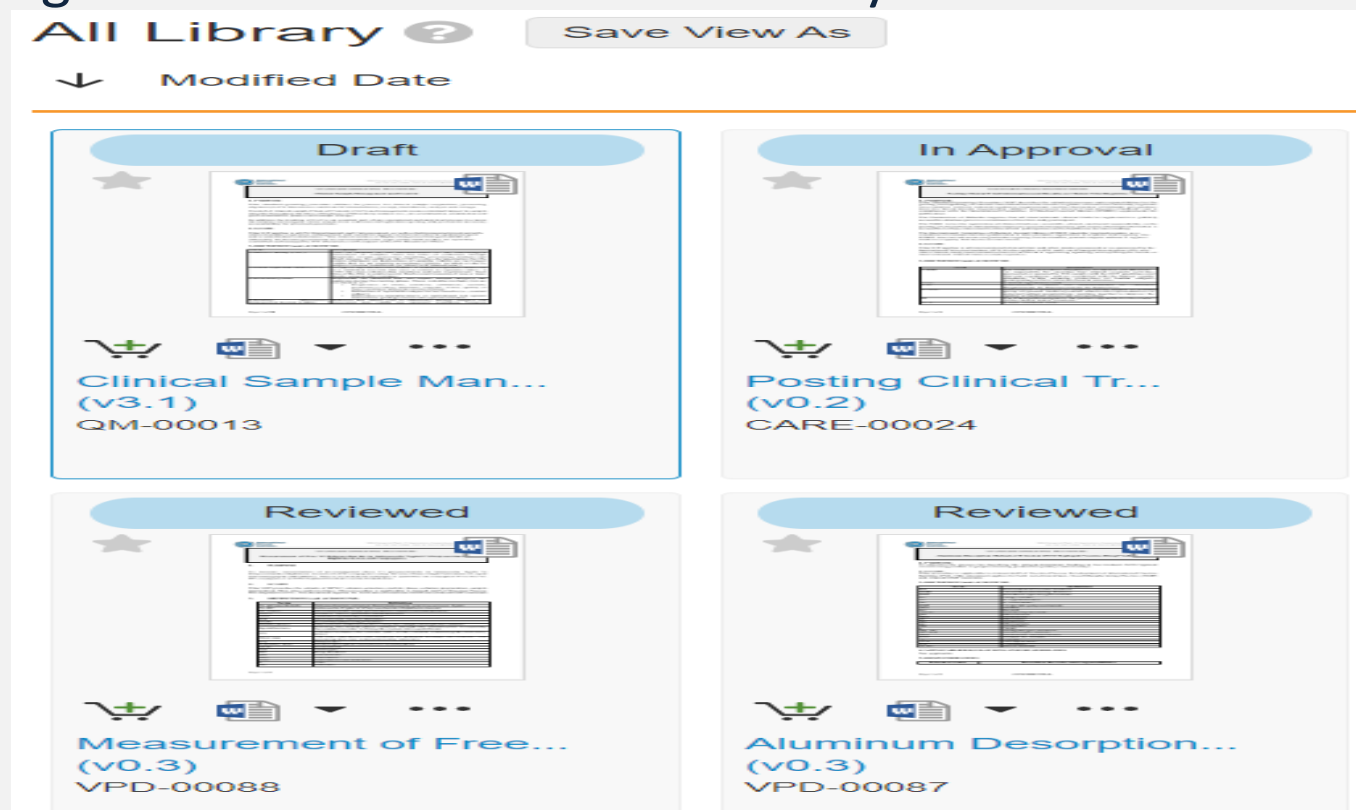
All Library ? Save View As

Modified Date

Draft

Clinical Sample Man...
(v3.1)
QM-00013

In Approval

Posting Clinical Tr...
(v0.2)
CARE-00024

Reviewed

Measurement of Free...
(v0.3)
VPD-00088

Reviewed

Aluminum Desorption...
(v0.3)
VPD-00087